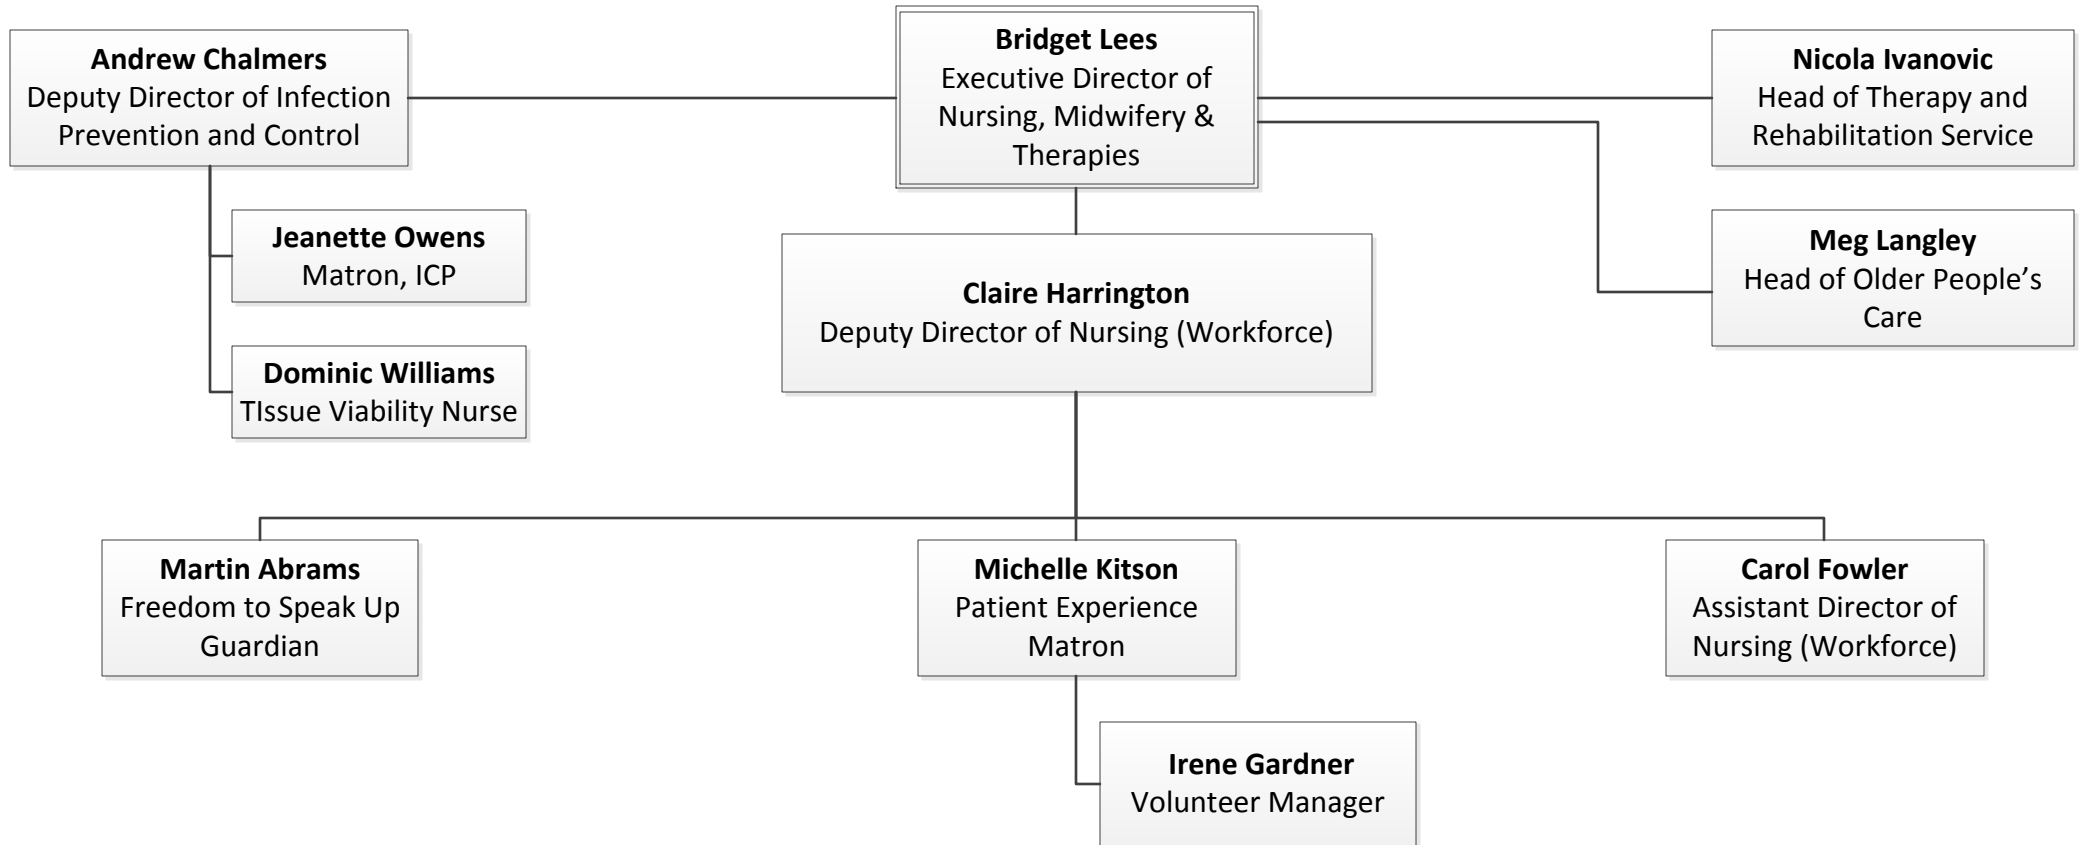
**Bridget Lees**
Executive Director of Nursing, Midwifery & Therapies

**Andrew Chalmers**
Deputy Director of Infection Prevention and Control

**Jeanette Owens**
Matron, ICP

**Dominic Williams**
TIssue Viability Nurse

**Nicola Ivanovic**
Head of Therapy and Rehabilitation Service

**Meg Langley**
Head of Older People's Care

**Claire Harrington**
Deputy Director of Nursing (Workforce)

**Martin Abrams**
Freedom to Speak Up Guardian

**Michelle Kitson**
Patient Experience Matron

**Carol Fowler**
Assistant Director of Nursing (Workforce)

**Irene Gardner**
Volunteer Manager